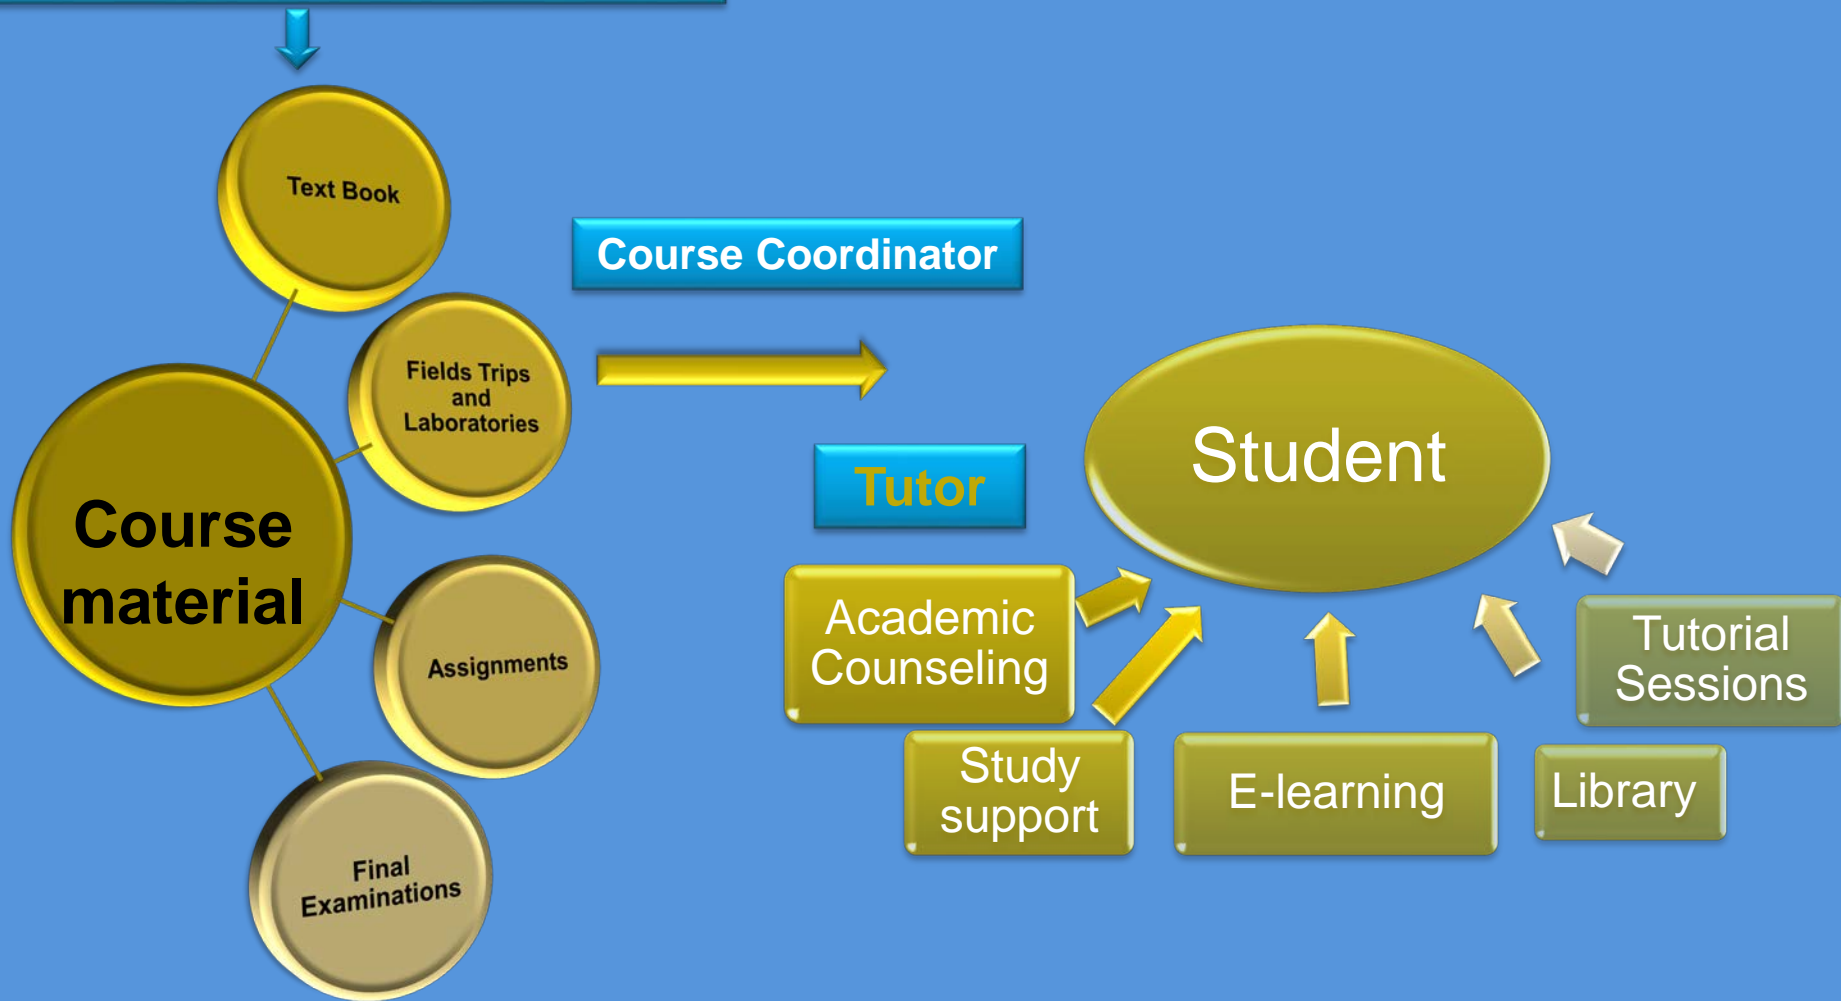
Text Book

Fields Trips and Laboratories

Course material

Assignments

Final Examinations

Course Coordinator

Tutor

Student

Academic Counseling

Study support

E-learning

Library

Tutorial Sessions